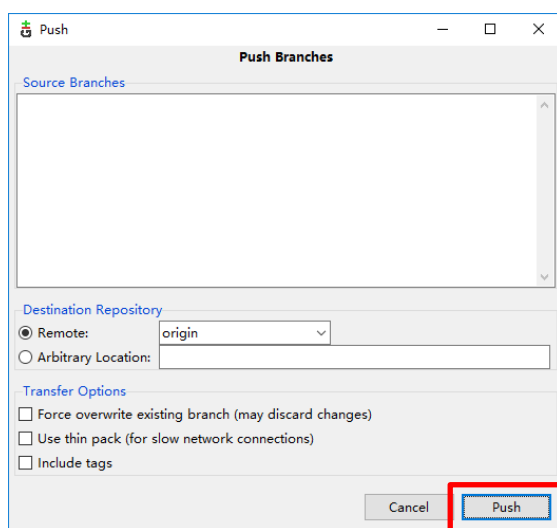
Push

Push Branches

Source Branches

Destination Repository

Remote: origin

Arbitrary Location:

Transfer Options

Force overwrite existing branch (may discard changes)

Use thin pack (for slow network connections)

Include tags

Cancel

Push